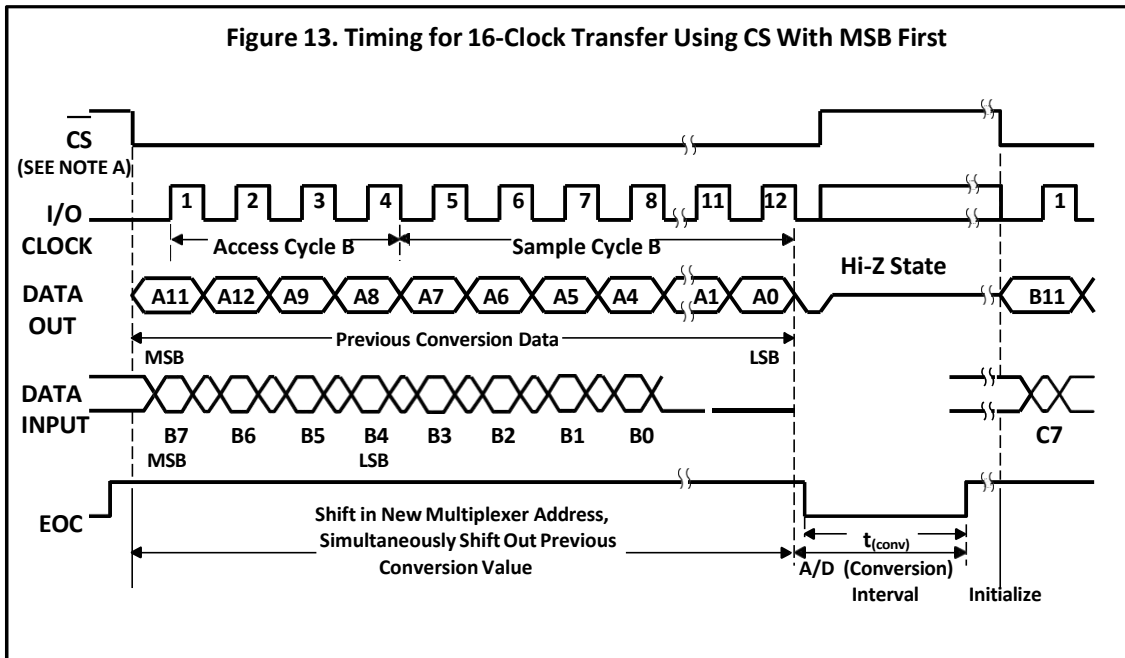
Figure 13. Timing for 16-Clock Transfer Using CS With MSB First

$\overline{CS}$
(SEE NOTE A)

I/O
CLOCK

1 2 3 4 5 6 7 8 11 12 1

Access Cycle B
Sample Cycle B

DATA
OUT

A11 A12 A9 A8 A7 A6 A5 A4 A1 A0

Hi-Z State

B11

Previous Conversion Data

MSB
LSB

DATA
INPUT

B7 B6 B5 B4 B3 B2 B1 B0
MSB
LSB

C7

EOC

Shift in New Multiplexer Address, Simultaneously Shift Out Previous Conversion Value

$t_{(conv)}$

A/D (Conversion) Interval

Initialize